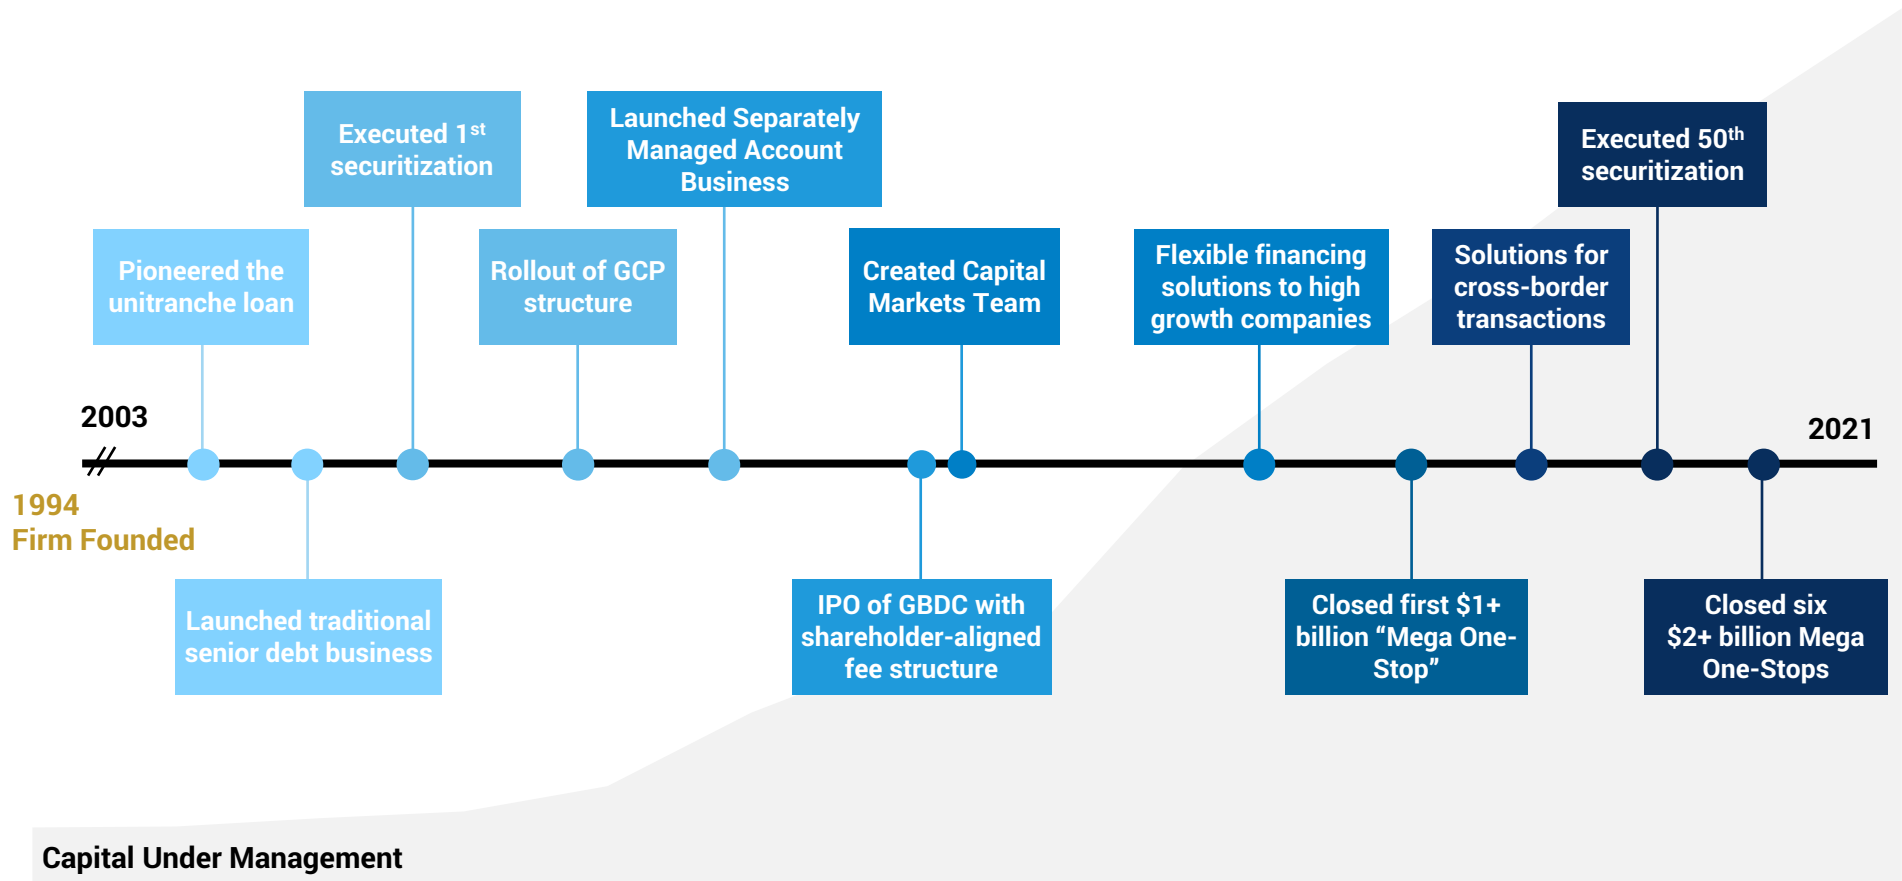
Executed 1$^{st}$ securitization

Launched Separately Managed Account Business

Executed 50$^{th}$ securitization

Pioneered the unitranche loan

Rollout of GCP structure

Created Capital Markets Team

Flexible financing solutions to high growth companies

Solutions for cross-border transactions

2003

2021

1994
Firm Founded

Launched traditional senior debt business

IPO of GBDC with shareholder-aligned fee structure

Closed first $1+ billion “Mega One-Stop”

Closed six $2+ billion Mega One-Stops

Capital Under Management